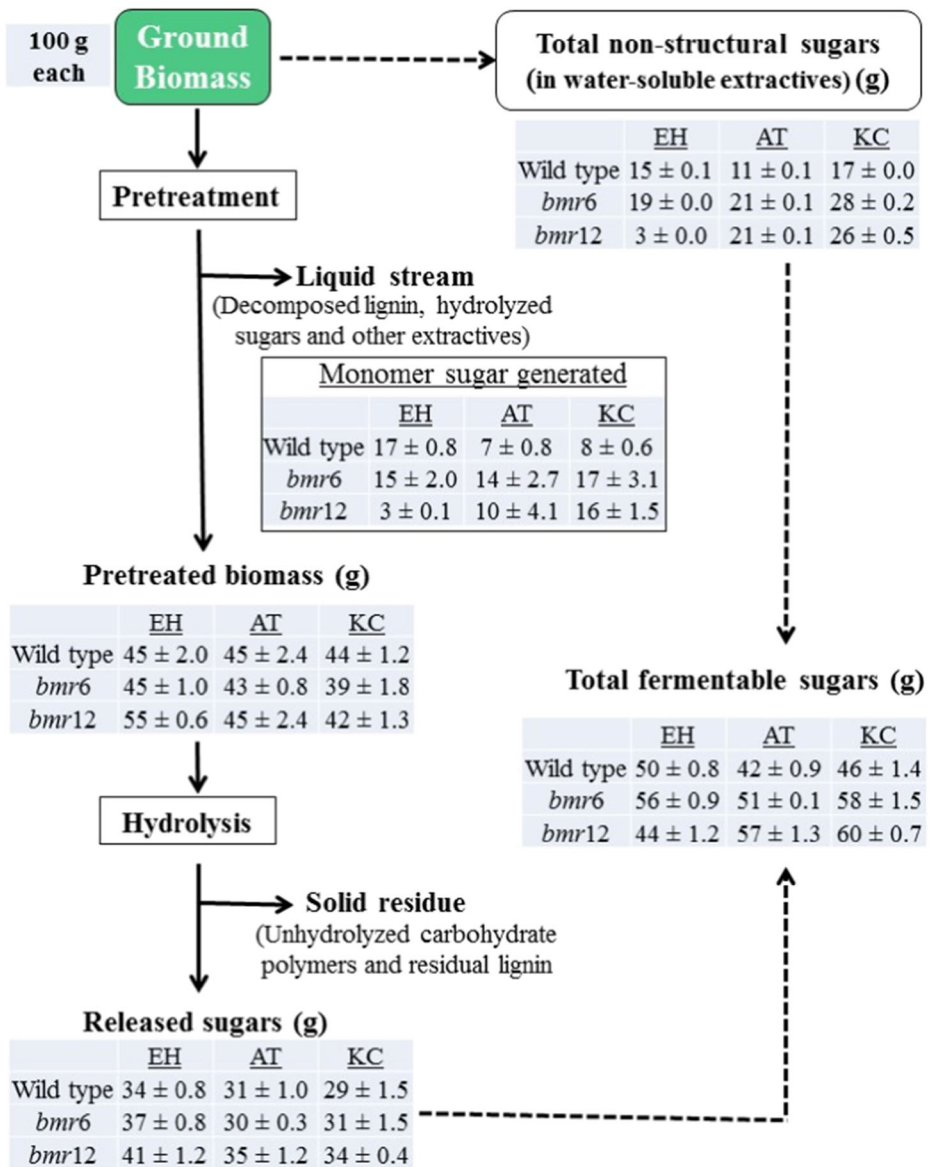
100 g each

Ground Biomass

Total non-structural sugars (in water-soluble extractives) (g)

| | EH | AT | KC |
|---|---|---|---|
| Wild type | $15 \pm 0.1$ | $11 \pm 0.1$ | $17 \pm 0.0$ |
| *bmr*6 | $19 \pm 0.0$ | $21 \pm 0.1$ | $28 \pm 0.2$ |
| *bmr*12 | $3 \pm 0.0$ | $21 \pm 0.1$ | $26 \pm 0.5$ |

Pretreatment

Liquid stream
(Decomposed lignin, hydrolyzed sugars and other extractives)

Monomer sugar generated

| | EH | AT | KC |
|---|---|---|---|
| Wild type | $17 \pm 0.8$ | $7 \pm 0.8$ | $8 \pm 0.6$ |
| *bmr*6 | $15 \pm 2.0$ | $14 \pm 2.7$ | $17 \pm 3.1$ |
| *bmr*12 | $3 \pm 0.1$ | $10 \pm 4.1$ | $16 \pm 1.5$ |

Pretreated biomass (g)

| | EH | AT | KC |
|---|---|---|---|
| Wild type | $45 \pm 2.0$ | $45 \pm 2.4$ | $44 \pm 1.2$ |
| *bmr*6 | $45 \pm 1.0$ | $43 \pm 0.8$ | $39 \pm 1.8$ |
| *bmr*12 | $55 \pm 0.6$ | $45 \pm 2.4$ | $42 \pm 1.3$ |

Total fermentable sugars (g)

| | EH | AT | KC |
|---|---|---|---|
| Wild type | $50 \pm 0.8$ | $42 \pm 0.9$ | $46 \pm 1.4$ |
| *bmr*6 | $56 \pm 0.9$ | $51 \pm 0.1$ | $58 \pm 1.5$ |
| *bmr*12 | $44 \pm 1.2$ | $57 \pm 1.3$ | $60 \pm 0.7$ |

Hydrolysis

Solid residue
(Unhydrolyzed carbohydrate polymers and residual lignin

Released sugars (g)

| | EH | AT | KC |
|---|---|---|---|
| Wild type | $34 \pm 0.8$ | $31 \pm 1.0$ | $29 \pm 1.5$ |
| *bmr*6 | $37 \pm 0.8$ | $30 \pm 0.3$ | $31 \pm 1.5$ |
| *bmr*12 | $41 \pm 1.2$ | $35 \pm 1.2$ | $34 \pm 0.4$ |